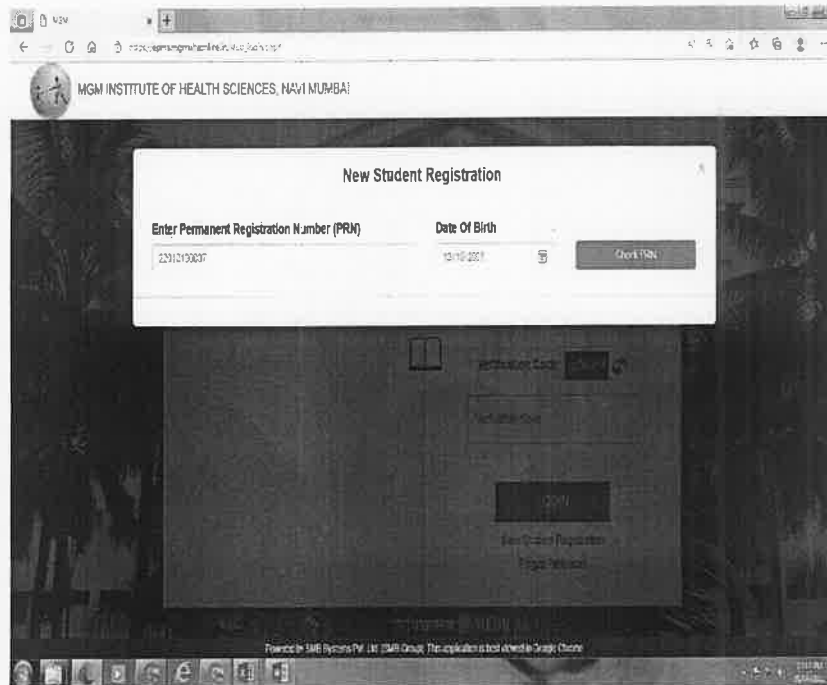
MGM INSTITUTE OF HEALTH SCIENCES, NAVI MUMBAI

New Student Registration

Enter Permanent Registration Number (PRN)

22312130037

Date Of Birth

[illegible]

Check PRN

Verification Code

Verification Code

LOGIN

New Student Registration

Forgot Password

Powered by SMB Systems Pvt. Ltd. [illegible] This application is best viewed in Google Chrome